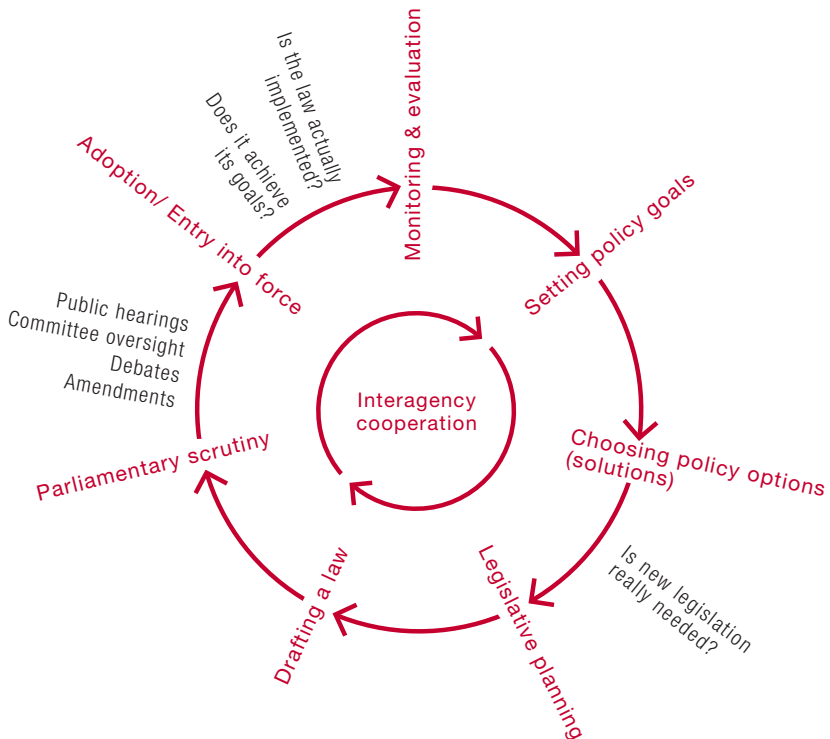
Monitoring & evaluation

Is the law actually implemented?

Does it achieve its goals?

Setting policy goals

Choosing policy options (solutions)

Is new legislation really needed?

Legislative planning

Drafting a law

Parliamentary scrutiny

Public hearings
Committee oversight
Debates
Amendments

Adoption/ Entry into force

Interagency cooperation